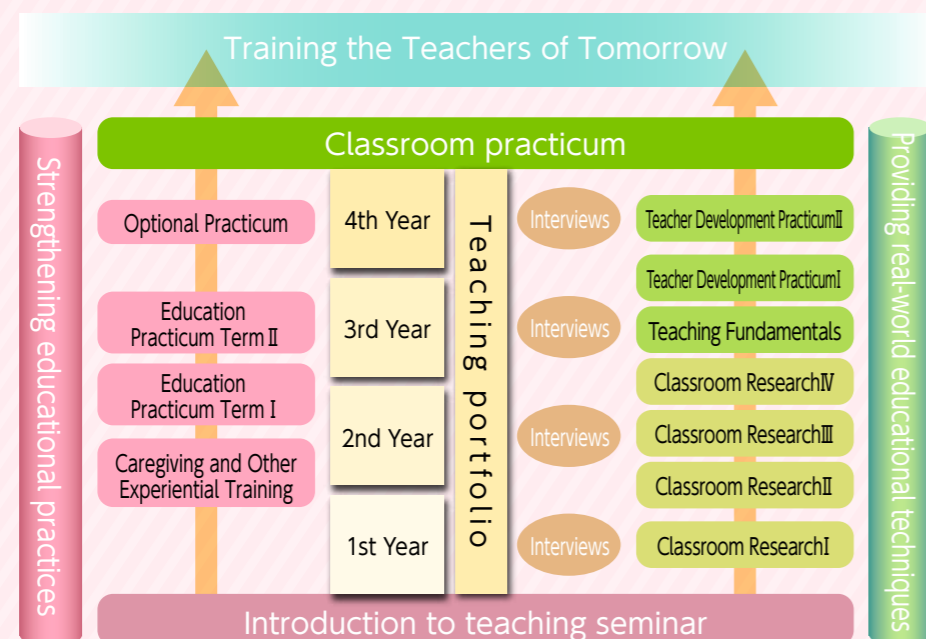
Training the Teachers of Tomorrow

Classroom practicum

Strengthening educational practices

Providing real-world educational techniques

Optional Practicum

4th Year

Teaching portfolio

Interviews

Teacher Development PracticumⅡ

Teacher Development PracticumⅠ

Education Practicum TermⅡ

3rd Year

Interviews

Teaching Fundamentals

Classroom ResearchⅣ

Education Practicum TermⅠ

2nd Year

Interviews

Classroom ResearchⅢ

Caregiving and Other Experiential Training

Classroom ResearchⅡ

1st Year

Interviews

Classroom ResearchⅠ

Introduction to teaching seminar